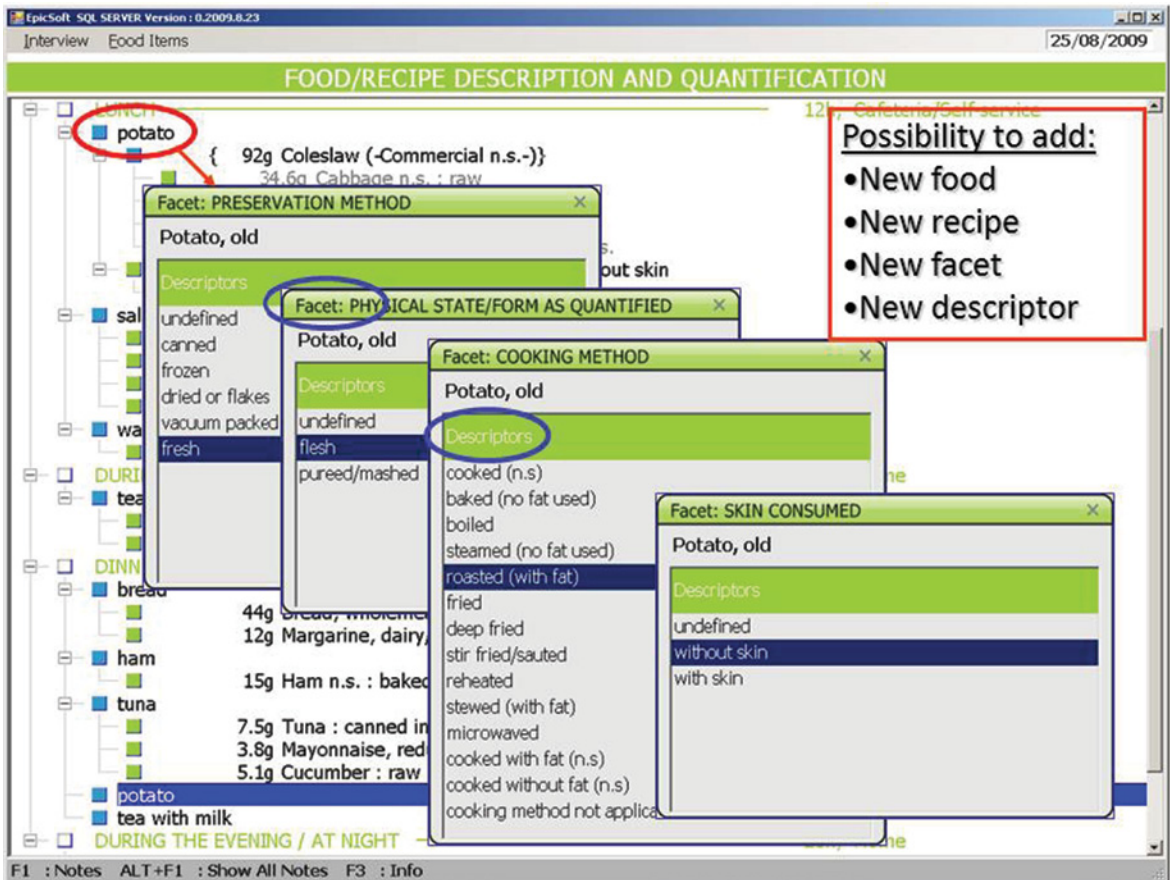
EpicSoft SQL SERVER Version : 0.2009.8.23

Interview Food Items

25/08/2009

FOOD/RECIPE DESCRIPTION AND QUANTIFICATION

LUNCH

12h Cafeteria/Self service

potato

{ 92g Coleslaw (-Commercial n.s.-)}

34.6g Cabbage n.s. : raw

s.

out skin

sal

wa

DURI

ne

tea

DINN

bread

44g Bread, wholeme

12g Margarine, dairy,

ham

15g Ham n.s. : baked

tuna

7.5g Tuna : canned in

3.8g Mayonnaise, redu

5.1g Cucumber : raw

potato

tea with milk

DURING THE EVENING / AT NIGHT

20h Home

Possibility to add:
•New food
•New recipe
•New facet
•New descriptor

Facet: PRESERVATION METHOD

Potato, old

Descriptors

undefined
canned
frozen
dried or flakes
vacuum packed
fresh

Facet: PHYSICAL STATE/FORM AS QUANTIFIED

Potato, old

Descriptors

undefined
flesh
pureed/mashed

Facet: COOKING METHOD

Potato, old

Descriptors

cooked (n.s)
baked (no fat used)
boiled
steamed (no fat used)
roasted (with fat)
fried
deep fried
stir fried/sauted
reheated
stewed (with fat)
microwaved
cooked with fat (n.s)
cooked without fat (n.s)
cooking method not applica

Facet: SKIN CONSUMED

Potato, old

Descriptors

undefined
without skin
with skin

F1 : Notes ALT+F1 : Show All Notes F3 : Info